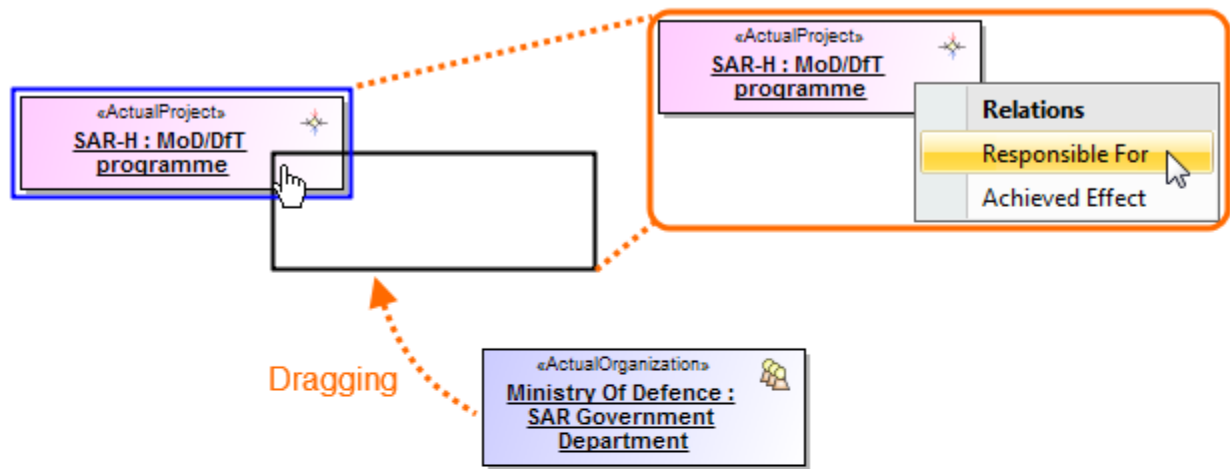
«ActualProject»
SAR-H : MoD/DfT programme

«ActualProject»
SAR-H : MoD/DfT programme

Relations
Responsible For
Achieved Effect

Dragging

«ActualOrganization»
Ministry Of Defence : SAR Government Department